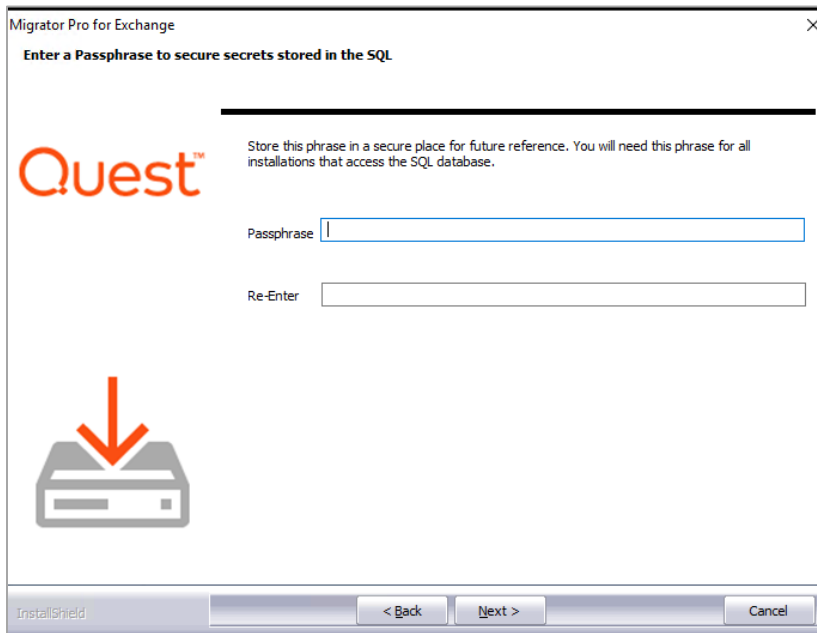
Migrator Pro for Exchange
×
Enter a Passphrase to secure secrets stored in the SQL

Quest™

Store this phrase in a secure place for future reference. You will need this phrase for all installations that access the SQL database.

Passphrase

Re-Enter

InstallShield
< Back
Next >
Cancel